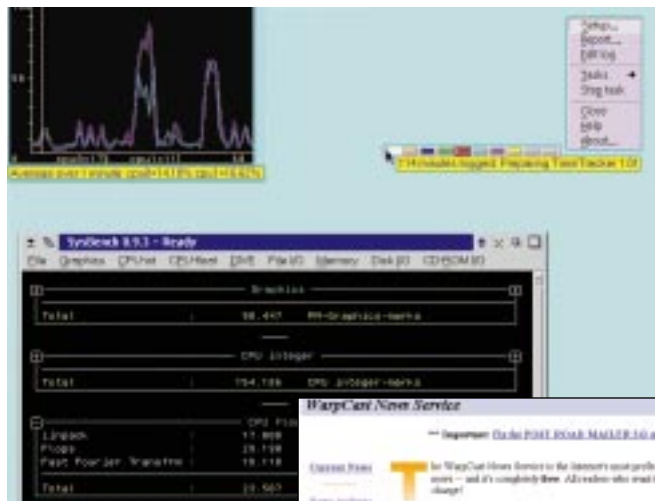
Average over 1 minute: cpu0=41.8% cpu1=46.62%

Setup...
Report...
Edit log
Tasks
Stop task
Close
Help
About...

114 minutes logged. Replacing TimeTracker 1.0!

SysBench 0.9.3 - Ready

File Graphics CPU:Int CPU:Float DIVE File I/O Memory Disk I/O CD-ROM I/O

Graphics

Total : 98.447 PM-Graphics-marks

CPU integer

Total : 754.186 CPU integer-marks

CPU Flo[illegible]

Linpack : 17.908
Flops : 28.198
Fast Fourier Transform : 15.118

Total : 20.587

WarpCast News Service

** Important: Fix the POST ROAD MAILER 3.0 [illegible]

Current News

he WarpCast News Service is the Internet's most prolific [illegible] source -- and it's completely free. All readers who read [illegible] charge!